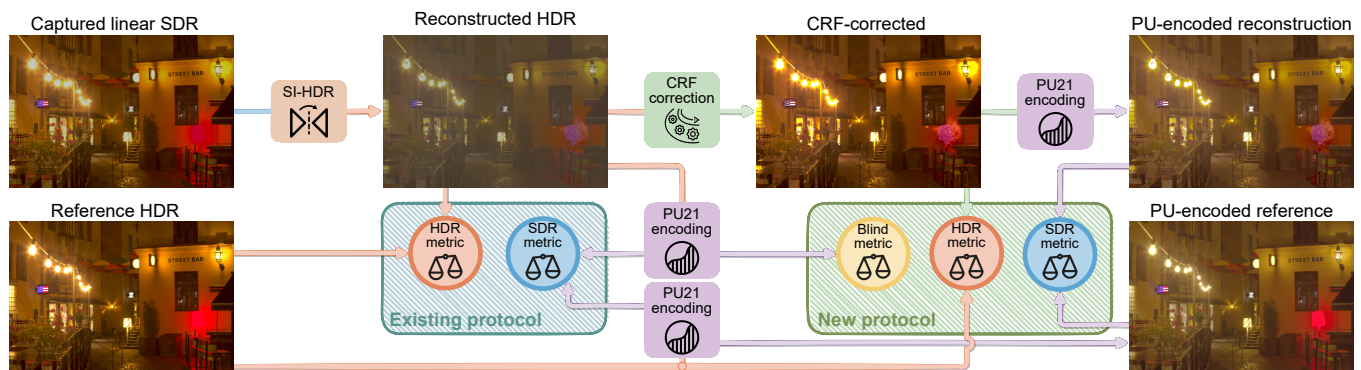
Captured linear SDR

Reconstructed HDR

CRF-corrected

PU-encoded reconstruction

SI-HDR

CRF correction

PU21 encoding

Reference HDR

HDR metric

SDR metric

PU21 encoding

PU21 encoding

Existing protocol

Blind metric

HDR metric

SDR metric

New protocol

PU-encoded reference

STREET BAR

STREET BAR

STREET BAR

STREET BAR

STREET BAR